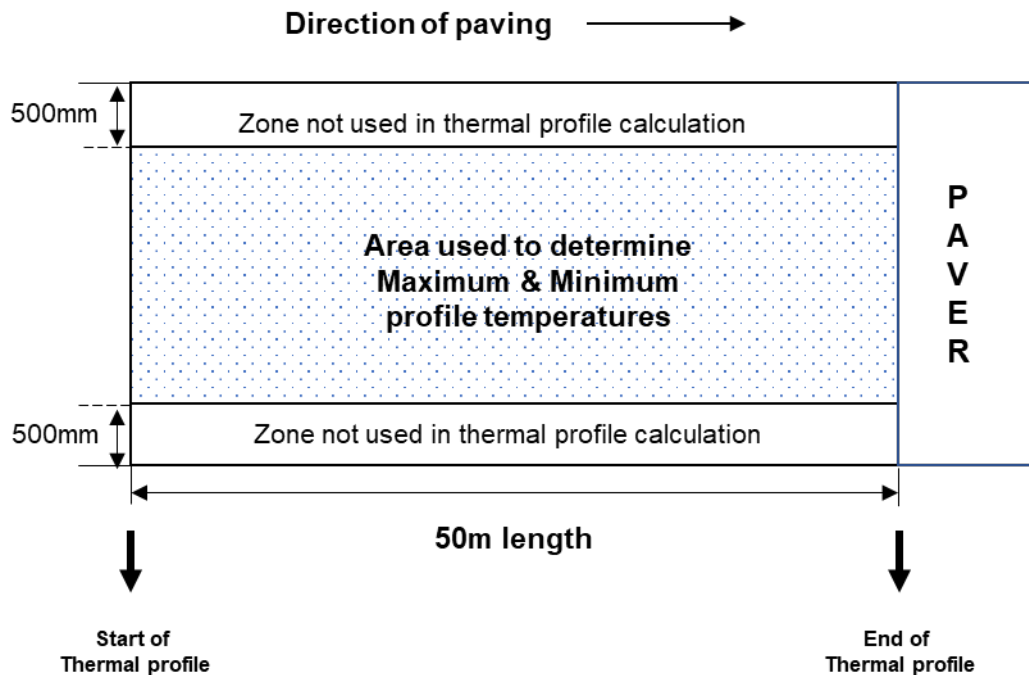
Direction of paving

500mm

Zone not used in thermal profile calculation

Area used to determine Maximum & Minimum profile temperatures

PAVER

500mm

Zone not used in thermal profile calculation

50m length

Start of Thermal profile

End of Thermal profile